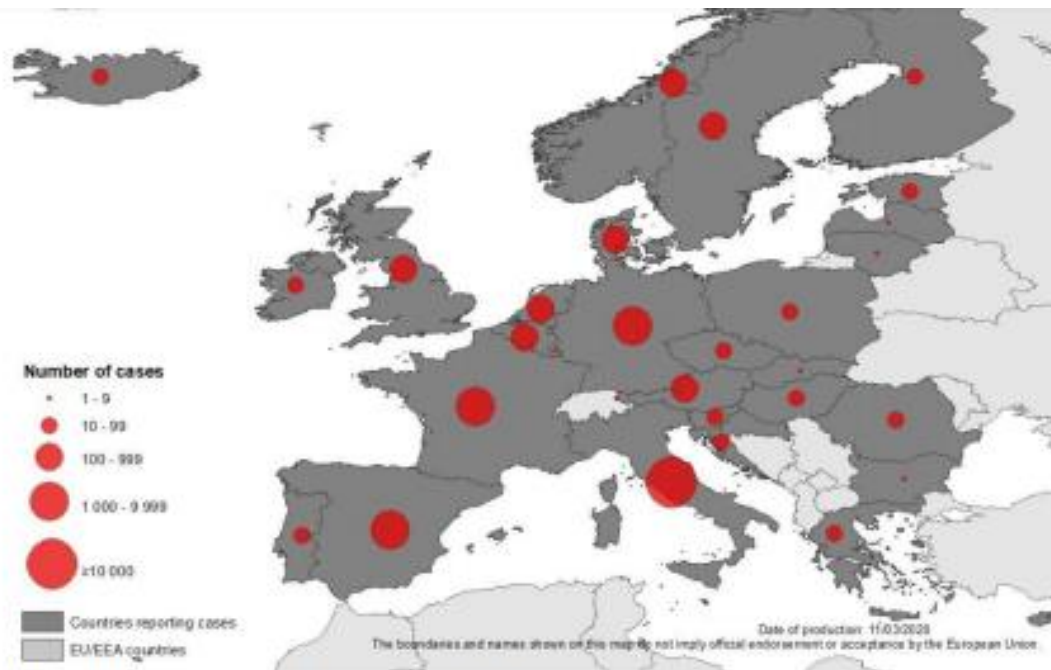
Number of cases
1 - 9
10 - 99
100 - 999
1 000 - 9 999
≥10 000

Countries reporting cases
EU/EEA countries

Date of production: 11/03/2020
The boundaries and names shown on this map do not imply official endorsement or acceptance by the European Union